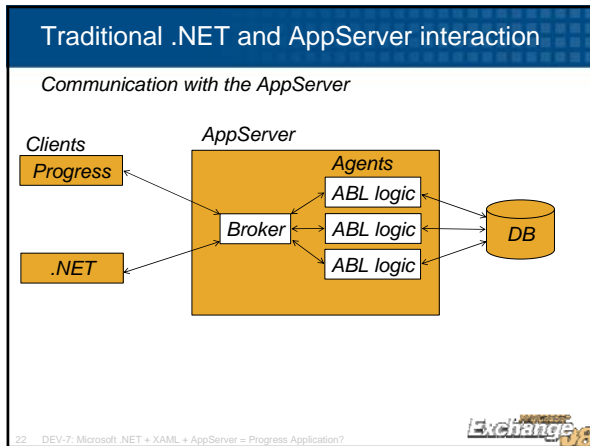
Traditional .NET and AppServer interaction

Communication with the AppServer

Clients

Progress

.NET

AppServer

Agents

Broker

ABL logic

ABL logic

ABL logic

DB

22 DEV-7: Microsoft .NET + XAML + AppServer = Progress Application?

Exchange